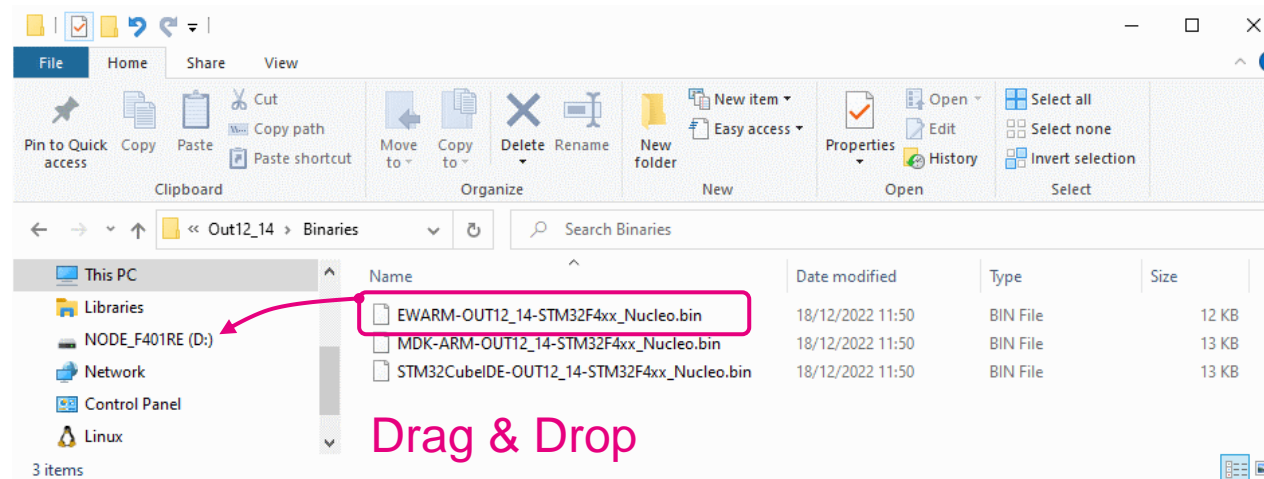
File Home Share View

Pin to Quick access
Copy
Paste
Cut
Copy path
Paste shortcut
Clipboard

Move to
Copy to
Delete
Rename
Organize

New folder
New item
Easy access
New

Properties
Open
Edit
History
Open

Select all
Select none
Invert selection
Select

« Out12_14 › Binaries

Search Binaries

This PC
Libraries
NODE_F401RE (D:)
Network
Control Panel
Linux

| Name | Date modified | Type | Size |
|---|---|---|---|
| EWARM-OUT12_14-STM32F4xx_Nucleo.bin | 18/12/2022 11:50 | BIN File | 12 KB |
| MDK-ARM-OUT12_14-STM32F4xx_Nucleo.bin | 18/12/2022 11:50 | BIN File | 13 KB |
| STM32CubeIDE-OUT12_14-STM32F4xx_Nucleo.bin | 18/12/2022 11:50 | BIN File | 13 KB |

Drag & Drop

3 items